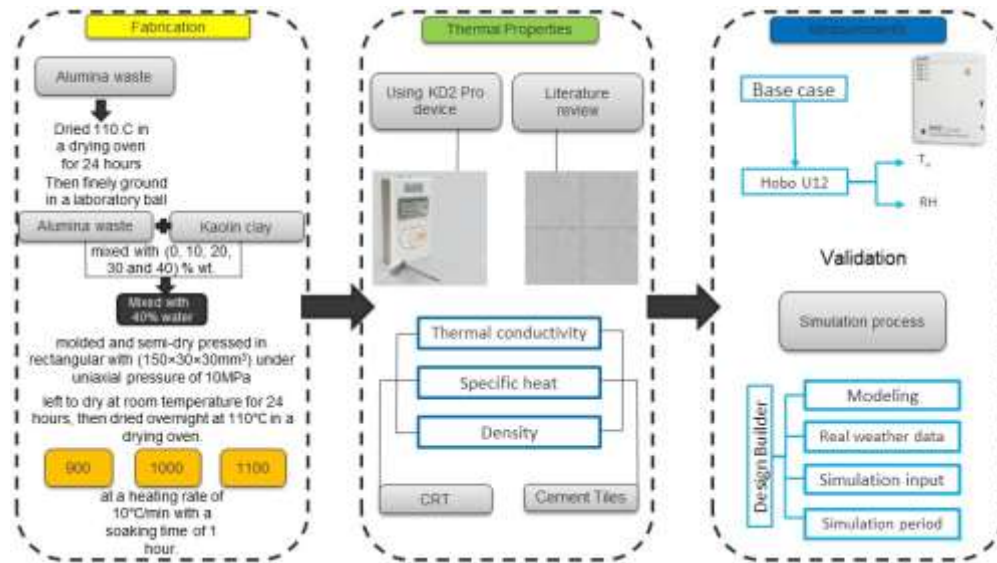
Fabrication

Alumina waste

Dried 110 C in a drying oven for 24 hours Then finely ground in a laboratory ball

Alumina waste

Kaolin clay

mixed with (0, 10, 20, 30 and 40) % wt.

Mixed with 40% water

molded and semi-dry pressed in rectangular with (150×30×30mm³) under uniaxial pressure of 10MPa

left to dry at room temperature for 24 hours, then dried overnight at 110°C in a drying oven.

900

1000

1100

at a heating rate of 10°C/min with a soaking time of 1 hour.

Thermal Properties

Using KD2 Pro device

Literature review

Thermal conductivity

Specific heat

Density

CRT

Cement Tiles

Measurements

Base case

Hobo U12

$T_a$

RH

Validation

Simulation process

Design Builder

Modeling

Real weather data

Simulation input

Simulation period